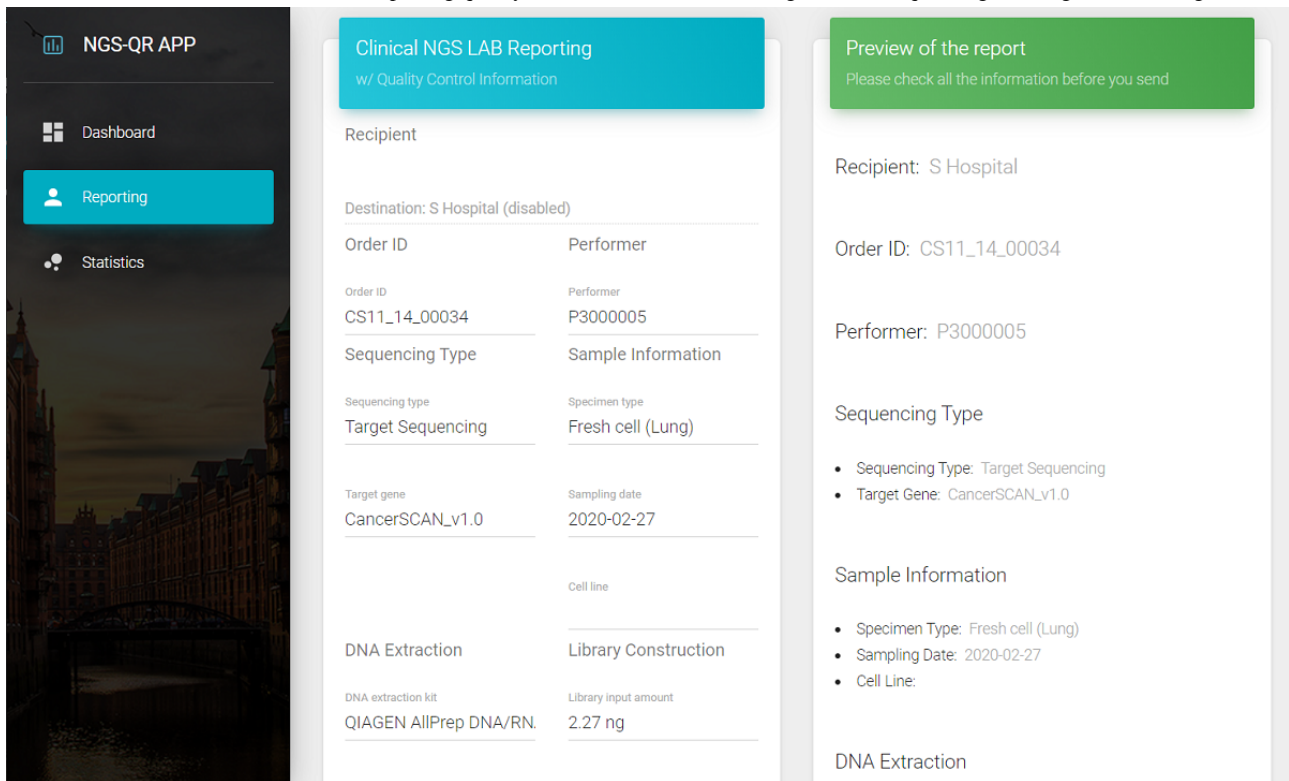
NGS-QR APP

Dashboard

Reporting

Statistics

Clinical NGS LAB Reporting
w/ Quality Control Information

Recipient

Destination: S Hospital (disabled)

Order ID

Performer

Order ID
CS11_14_00034

Performer
P3000005

Sequencing Type

Sample Information

Sequencing type
Target Sequencing

Specimen type
Fresh cell (Lung)

Target gene
CancerSCAN_v1.0

Sampling date
2020-02-27

Cell line

DNA Extraction

Library Construction

DNA extraction kit
QIAGEN AllPrep DNA/RN.

Library input amount
2.27 ng

Preview of the report
Please check all the information before you send

Recipient: S Hospital

Order ID: CS11_14_00034

Performer: P3000005

Sequencing Type

- Sequencing Type: Target Sequencing
- Target Gene: CancerSCAN_v1.0

Sample Information

- Specimen Type: Fresh cell (Lung)
- Sampling Date: 2020-02-27
- Cell Line:

DNA Extraction